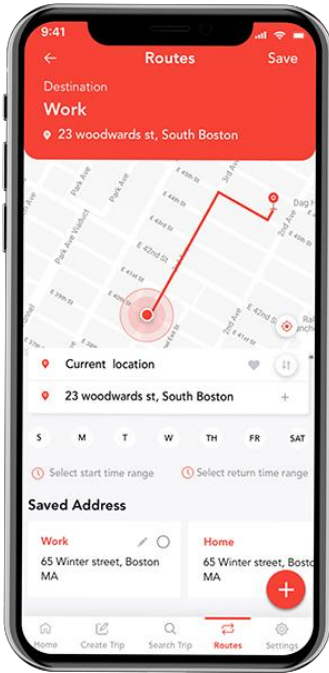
9:41

Routes

Save

Destination

Work

23 woodwards st, South Boston

Park Ave

Park Ave

Park Ave Viaduct

E 42nd St

E 41st St

E 40th St

E 39th St

E 43rd St

E 44th St

E 45th St

E 46th St

E 47th St

3rd Ave

2nd Ave

Dag H

Ral Banch

Current location

23 woodwards st, South Boston

S

M

T

W

TH

FR

SAT

Select start time range

Select return time range

Saved Address

Work

65 Winter street, Boston MA

Home

65 Winter street, Boston MA

Home

Create Trip

Search Trip

Routes

Settings